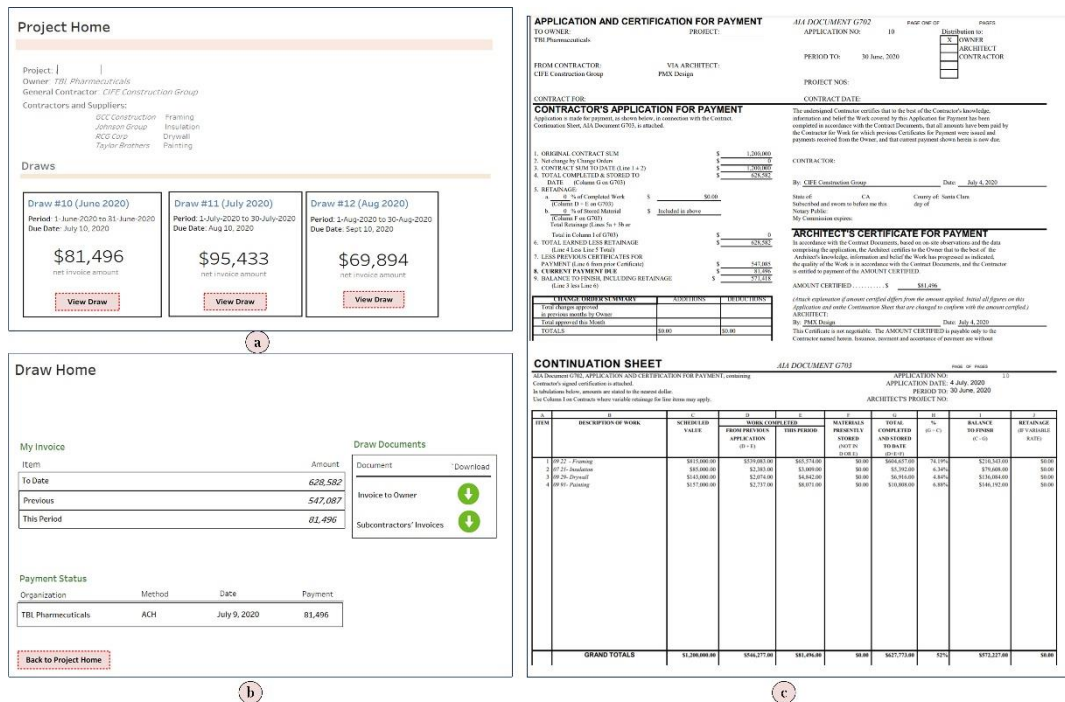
Project Home

Project: |
Owner: TBL Pharmecuticals
General Contractor: CIFE Construction Group

Contractors and Suppliers:
GCC Construction Framing
Johnson Group Insulation
RCG Corp Drywall
Taylor Brothers Painting

Draws

Draw #10 (June 2020)
Period: 1-June-2020 to 31-June-2020
Due Date: July 10, 2020
$81,496
net invoice amount
View Draw

Draw #11 (July 2020)
Period: 1-July-2020 to 30-July-2020
Due Date: Aug 10, 2020
$95,433
net invoice amount
View Draw

Draw #12 (Aug 2020)
Period: 1-Aug-2020 to 30-Aug-2020
Due Date: Sept 10, 2020
$69,894
net invoice amount
View Draw

(a)

Draw Home

My Invoice

| Item | Amount |
|---|---|
| To Date | 628,582 |
| Previous | 547,087 |
| This Period | 81,496 |

Draw Documents

| Document | Download |
|---|---|
| Invoice to Owner | |
| Subcontractors' Invoices | |

Payment Status

| Organization | Method | Date | Payment |
|---|---|---|---|
| TBL Pharmecuticals | ACH | July 9, 2020 | 81,496 |

Back to Project Home

(b)

APPLICATION AND CERTIFICATION FOR PAYMENT
AIA DOCUMENT G702 PAGE ONE OF PAGES
TO OWNER: PROJECT: APPLICATION NO: 10 Distribution to:
TBL Pharmecuticals X OWNER
ARCHITECT
PERIOD TO: 30 June, 2020 CONTRACTOR
FROM CONTRACTOR: VIA ARCHITECT:
CIFE Construction Group PMX Design
PROJECT NOS:
CONTRACT FOR: CONTRACT DATE:

CONTRACTOR'S APPLICATION FOR PAYMENT
Application is made for payment, as shown below, in connection with the Contract. Continuation Sheet, AIA Document G703, is attached.

1. ORIGINAL CONTRACT SUM $ 1,200,000
2. Net change by Change Orders $ 0
3. CONTRACT SUM TO DATE (Line 1 ± 2) $ 1,200,000
4. TOTAL COMPLETED & STORED TO DATE (Column G on G703) $ 628,582
5. RETAINAGE:
a. 0 % of Completed Work (Column D + E on G703) $ $0.00
b. 0 % of Stored Material (Column F on G703) $ Included in above
Total Retainage (Lines 5a + 5b or Total in Column I of G703) $ 0
6. TOTAL EARNED LESS RETAINAGE (Line 4 Less Line 5 Total) $ 628,582
7. LESS PREVIOUS CERTIFICATES FOR PAYMENT (Line 6 from prior Certificate) $ 547,085
8. CURRENT PAYMENT DUE $ 81,496
9. BALANCE TO FINISH, INCLUDING RETAINAGE (Line 3 less Line 6) $ 571,418

| CHANGE ORDER SUMMARY | ADDITIONS | DEDUCTIONS |
|---|---|---|
| Total changes approved in previous months by Owner | | |
| Total approved this Month | | |
| TOTALS | $0.00 | $0.00 |

The undersigned Contractor certifies that to the best of the Contractor's knowledge, information and belief the Work covered by this Application for Payment has been completed in accordance with the Contract Documents, that all amounts have been paid by the Contractor for Work for which previous Certificates for Payment were issued and payments received from the Owner, and that current payment shown herein is now due.

CONTRACTOR:

By: CIFE Construction Group Date: July 4, 2020

State of: CA County of: Santa Clara
Subscribed and sworn to before me this day of
Notary Public:
My Commission expires:

ARCHITECT'S CERTIFICATE FOR PAYMENT
In accordance with the Contract Documents, based on on-site observations and the data comprising the application, the Architect certifies to the Owner that to the best of the Architect's knowledge, information and belief the Work has progressed as indicated, the quality of the Work is in accordance with the Contract Documents, and the Contractor is entitled to payment of the AMOUNT CERTIFIED.

AMOUNT CERTIFIED .......... $ $81,496

(Attach explanation if amount certified differs from the amount applied. Initial all figures on this Application and on the Continuation Sheet that are changed to conform with the amount certified.)
ARCHITECT:
By: PMX Design Date: July 4, 2020
This Certificate is not negotiable. The AMOUNT CERTIFIED is payable only to the Contractor named herein. Issuance, payment and acceptance of payment are without

CONTINUATION SHEET
AIA DOCUMENT G703 PAGE OF PAGES
AIA Document G702, APPLICATION AND CERTIFICATION FOR PAYMENT, containing Contractor's signed certification is attached.
In tabulations below, amounts are stated to the nearest dollar.
Use Column I on Contracts where variable retainage for line items may apply.
APPLICATION NO: 10
APPLICATION DATE: 4 July, 2020
PERIOD TO: 30 June, 2020
ARCHITECT'S PROJECT NO:

| A ITEM | B DESCRIPTION OF WORK | C SCHEDULED VALUE | D WORK COMPLETED FROM PREVIOUS APPLICATION (D + E) | E THIS PERIOD | F MATERIALS PRESENTLY STORED (NOT IN D OR E) | G TOTAL COMPLETED AND STORED TO DATE (D+E+F) | H % (G ÷ C) | I BALANCE TO FINISH (C - G) | J RETAINAGE (IF VARIABLE RATE) |
|---|---|---|---|---|---|---|---|---|---|
| 1 | 09 22 - Framing | $815,000.00 | $539,083.00 | $65,574.00 | $0.00 | $604,657.00 | 74.19% | $210,343.00 | $0.00 |
| 2 | 07 21- Insulation | $85,000.00 | $2,383.00 | $3,009.00 | $0.00 | $5,392.00 | 6.34% | $79,608.00 | $0.00 |
| 3 | 09 29- Drywall | $143,000.00 | $2,074.00 | $4,842.00 | $0.00 | $6,916.00 | 4.84% | $136,084.00 | $0.00 |
| 4 | 09 90- Painting | $157,000.00 | $2,737.00 | $8,071.00 | $0.00 | $10,808.00 | 6.88% | $146,192.00 | $0.00 |
| | GRAND TOTALS | $1,200,000.00 | $546,277.00 | $81,496.00 | $0.00 | $627,773.00 | 52% | $572,227.00 | $0.00 |

(c)